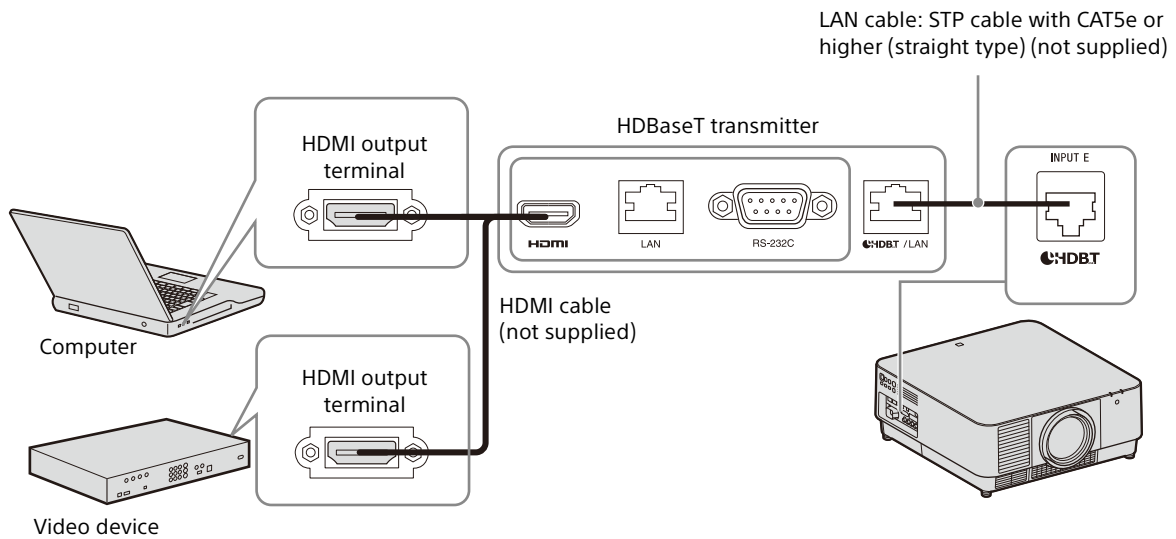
LAN cable: STP cable with CAT5e or higher (straight type) (not supplied)

HDBaseT transmitter

HDMI output terminal

HDMI

LAN

RS-232C

HDBT /LAN

INPUT E

HDBT

HDMI cable (not supplied)

Computer

HDMI output terminal

Video device